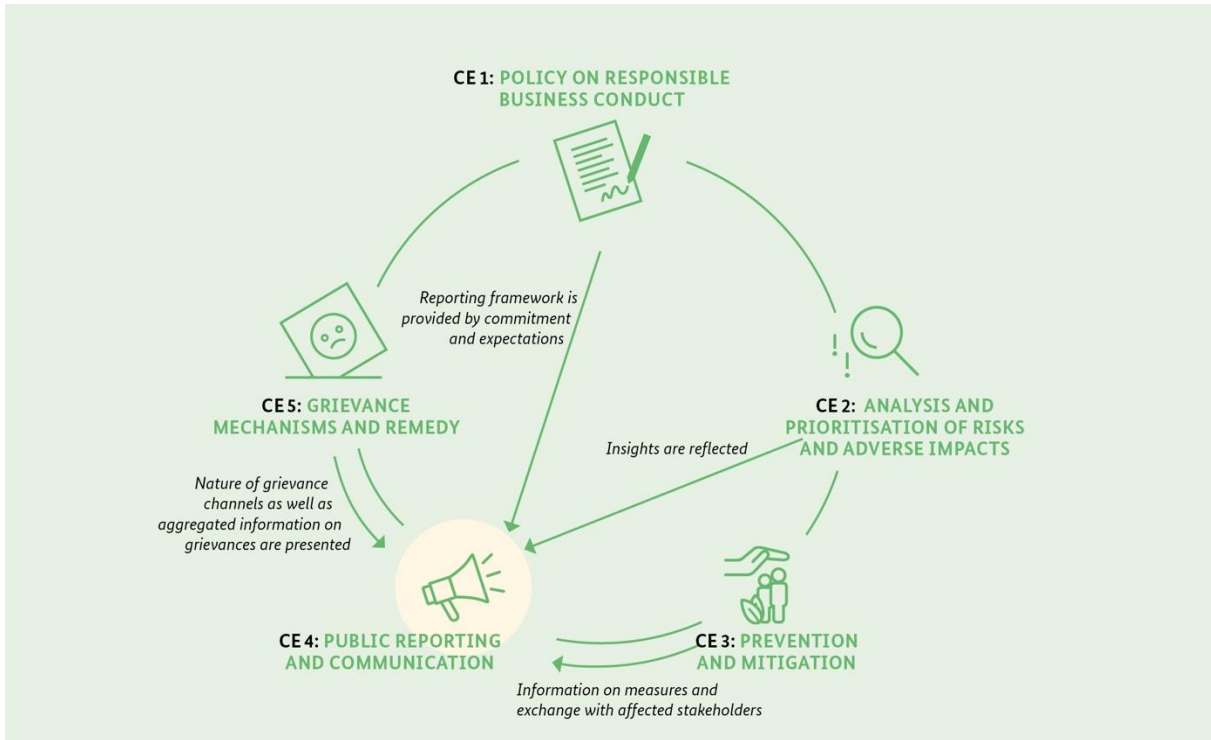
CE 1: POLICY ON RESPONSIBLE BUSINESS CONDUCT

Reporting framework is provided by commitment and expectations

CE 5: GRIEVANCE MECHANISMS AND REMEDY

CE 2: ANALYSIS AND PRIORITISATION OF RISKS AND ADVERSE IMPACTS

Insights are reflected

Nature of grievance channels as well as aggregated information on grievances are presented

CE 4: PUBLIC REPORTING AND COMMUNICATION

CE 3: PREVENTION AND MITIGATION

Information on measures and exchange with affected stakeholders